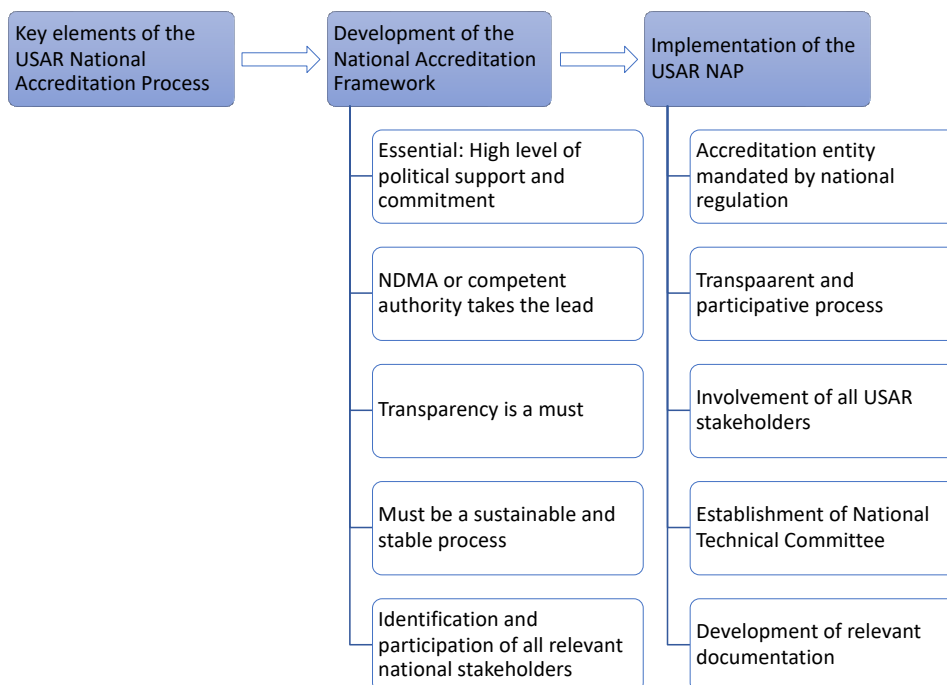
Key elements of the USAR National Accreditation Process

Development of the National Accreditation Framework

Essential: High level of political support and commitment

NDMA or competent authority takes the lead

Transparency is a must

Must be a sustainable and stable process

Identification and participation of all relevant national stakeholders

Implementation of the USAR NAP

Accreditation entity mandated by national regulation

Transpaarent and participative process

Involvement of all USAR stakeholders

Establishment of National Technical Committee

Development of relevant documentation